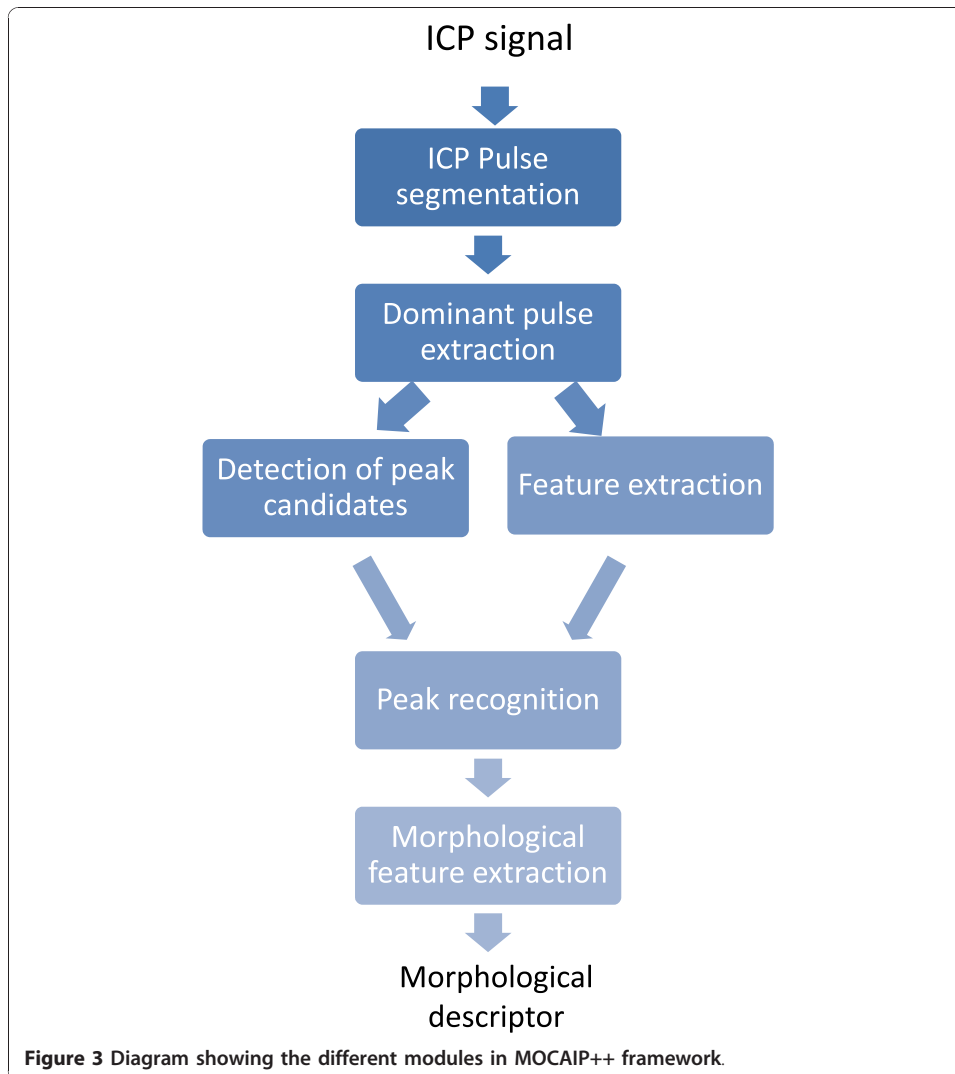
ICP signal

ICP Pulse segmentation

Dominant pulse extraction

Detection of peak candidates

Feature extraction

Peak recognition

Morphological feature extraction

Morphological descriptor

Figure 3 Diagram showing the different modules in MOCAIP++ framework.